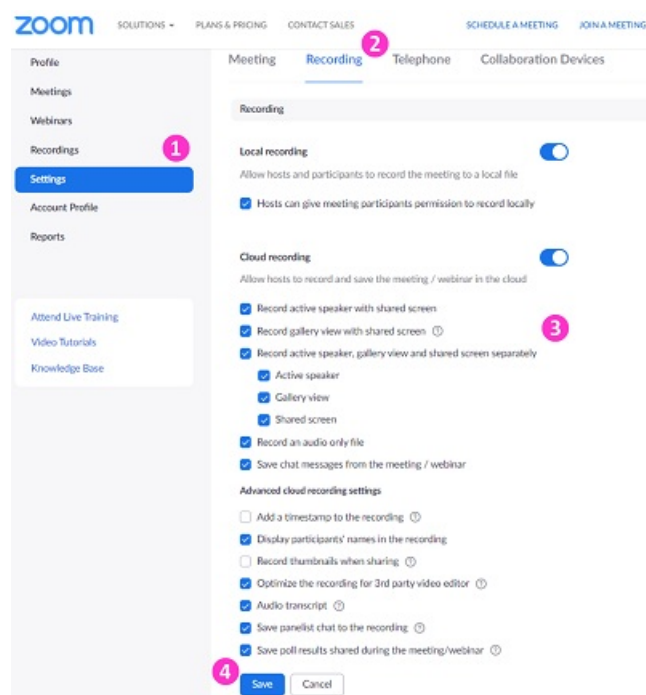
zoom SOLUTIONS ▾ PLANS & PRICING CONTACT SALES SCHEDULE A MEETING JOIN A MEETING

Profile
Meetings
Webinars
Recordings
Settings
Account Profile
Reports

Attend Live Training
Video Tutorials
Knowledge Base

1

Meeting Recording Telephone Collaboration Devices

2

Recording

Local recording
Allow hosts and participants to record the meeting to a local file
Hosts can give meeting participants permission to record locally

Cloud recording
Allow hosts to record and save the meeting / webinar in the cloud
Record active speaker with shared screen
Record gallery view with shared screen
Record active speaker, gallery view and shared screen separately
Active speaker
Gallery view
Shared screen
Record an audio only file
Save chat messages from the meeting / webinar

3

Advanced cloud recording settings
Add a timestamp to the recording
Display participants' names in the recording
Record thumbnails when sharing
Optimize the recording for 3rd party video editor
Audio transcript
Save panelist chat to the recording
Save poll results shared during the meeting/webinar

4

Save Cancel